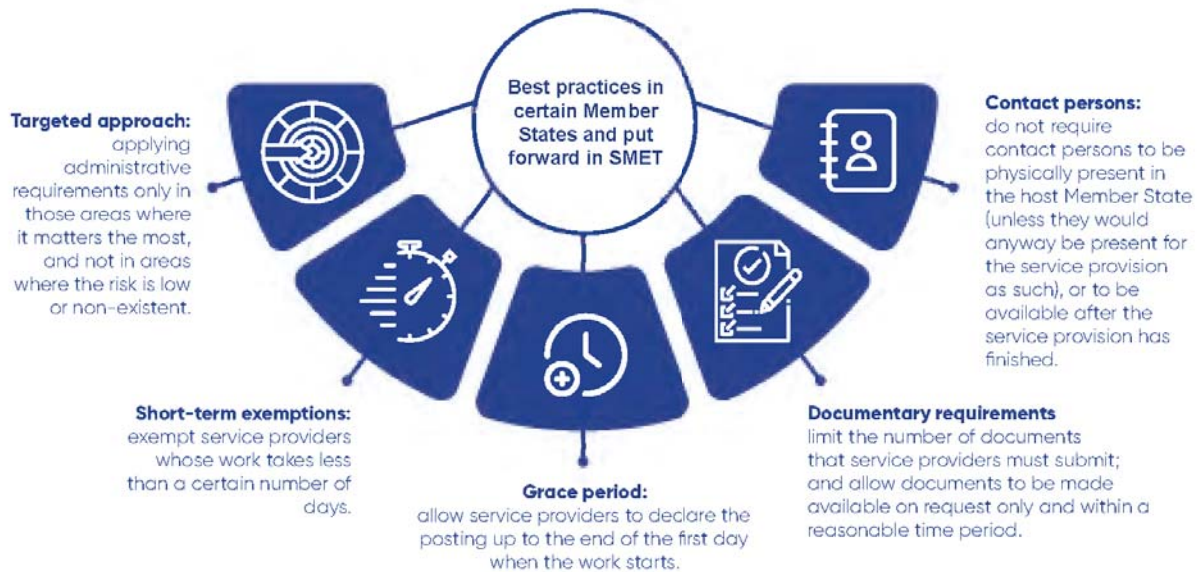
Best practices in certain Member States and put forward in SMET

Targeted approach: applying administrative requirements only in those areas where it matters the most, and not in areas where the risk is low or non-existent.

Contact persons: do not require contact persons to be physically present in the host Member State (unless they would anyway be present for the service provision as such), or to be available after the service provision has finished.

Short-term exemptions: exempt service providers whose work takes less than a certain number of days.

Grace period: allow service providers to declare the posting up to the end of the first day when the work starts.

Documentary requirements limit the number of documents that service providers must submit; and allow documents to be made available on request only and within a reasonable time period.